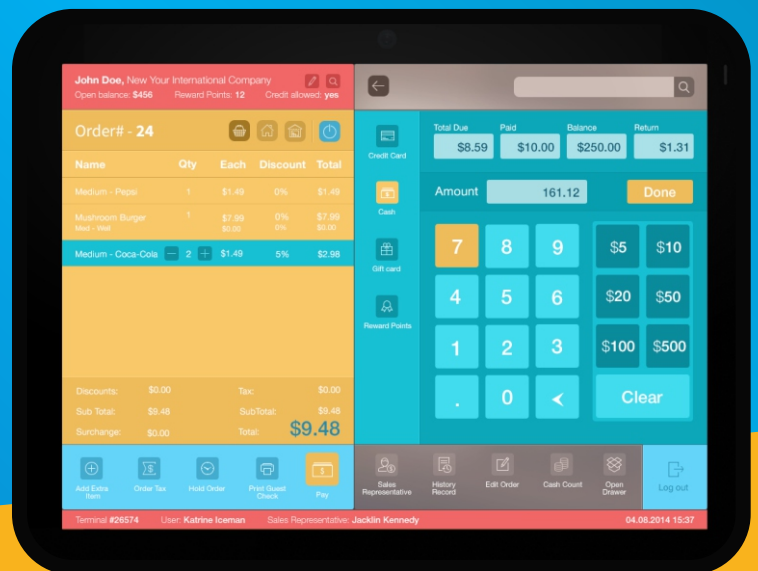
John Doe, New Your International Company
Open balance: $456 Reward Points: 12 Credit allowed: yes

Order# - 24

| Name | Qty | Each | Discount | Total |
|---|---|---|---|---|
| Medium - Pepsi | 1 | $1.49 | 0% | $1.49 |
| Mushroom Burger Med - Well | 1 | $7.99 $0.00 | 0% 0% | $7.99 $0.00 |
| Medium - Coca-Cola | 2 | $1.49 | 5% | $2.98 |

Discounts: $0.00
Sub Total: $9.48
Surchage: $0.00
Tax: $0.00
SubTotal: $9.48
Total: $9.48

Add Extra Item
Order Tax
Hold Order
Print Guest Check
Pay

Credit Card
Cash
Gift card
Reward Points

Total Due $8.59
Paid $10.00
Balance $250.00
Return $1.31

Amount 161.12
Done

7 8 9
4 5 6
1 2 3
. 0

$5 $10
$20 $50
$100 $500
Clear

Sales Representative
History Record
Edit Order
Cash Count
Open Drawer
Log out

Terminal #26574 User: Katrine Iceman Sales Representative: Jacklin Kennedy 04.08.2014 15:37